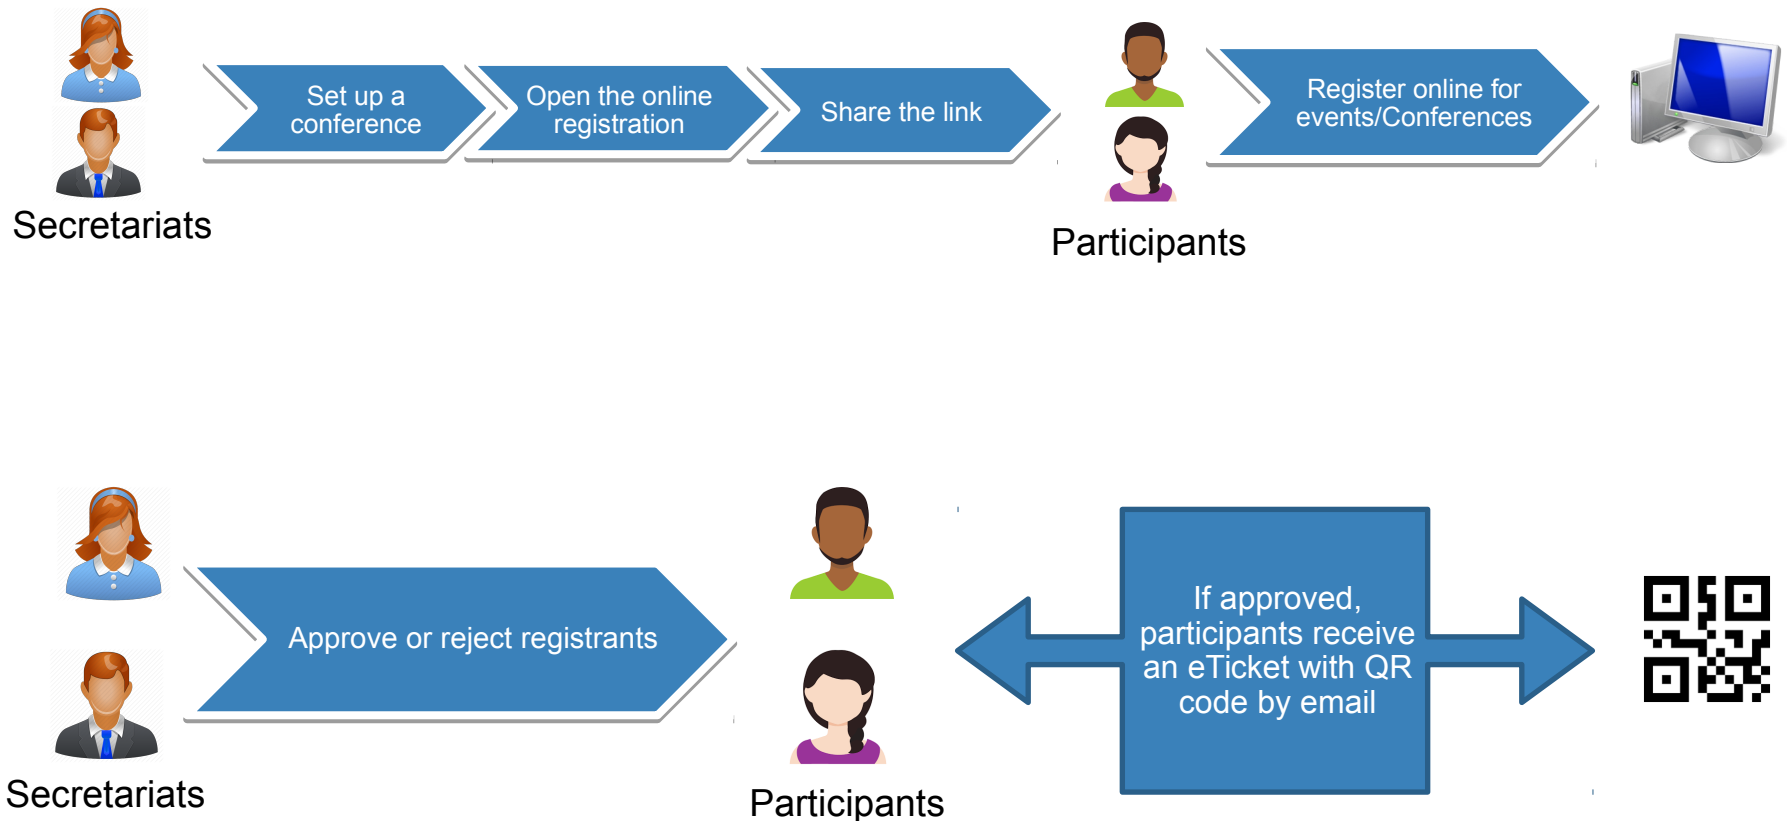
Secretariats

Set up a conference

Open the online registration

Share the link

Participants

Register online for events/Conferences

Secretariats

Approve or reject registrants

Participants

If approved, participants receive an eTicket with QR code by email